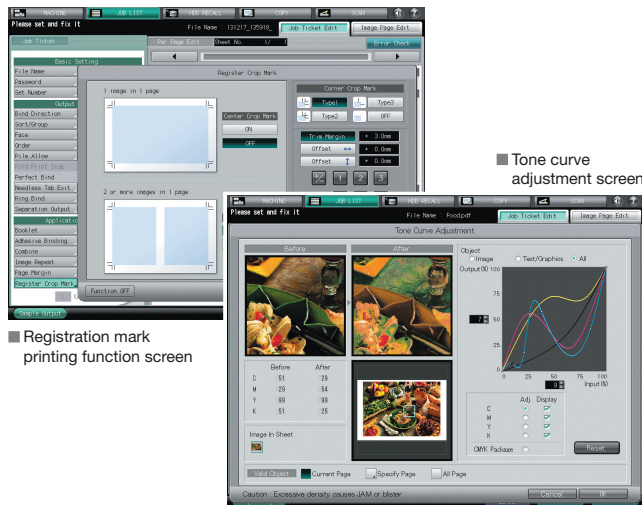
MACHINE JOB LIST HDD RECALL COPY SCAN

Please set and fix it

File Name : 131217_135918_

Job Ticket Edit Image Page Edit

Job Ticket

Per Page Edit Sheet No. 1/

Error Check

Basic Setting

File Name

Password

Set Number

Output

Bind Direction

Sort/Group

Face

Order

Pile Allow

Fold Print Side

Perfect Bind

Needless Tab Exit

Ring Bind

Separation Output

Applicati

Booklet

Adhesive Binding

Combine

Image Repeat

Page Margin

Register Crop Mark

Sample Output

Register Crop Mark

1 image in 1 page

Center Crop Mark

ON

OFF

2 or more images in 1 page

Corner Crop Mark

Type1 Type3

Type2 OFF

Trim Margin + 3.0mm

Offset + 0.0mm

Offset + 0.0mm

1 2 3

Function OFF

■ Registration mark printing function screen

■ Tone curve adjustment screen

MACHINE JOB LIST HDD RECALL COPY SCAN

Please set and fix it

File Name : Food.pdf

Job Ticket Edit Image Page Edit

Tone Curve Adjustment

Before After

| | Before | After |
|---|---|---|
| C | 51 | 29 |
| M | 29 | 54 |
| Y | 99 | 99 |
| K | 51 | 25 |

Image In Sheet

Object

Image Text/Graphics All

Output (%)

100

75

50

25

0

0 25 50 75 100

Input (%)

Adj. Display

C

M

Y

K

CMYK Package

Reset

Valid Object Current Page Specify Page All Page

Caution : Excessive density causes JAM or blister

Cancel OK